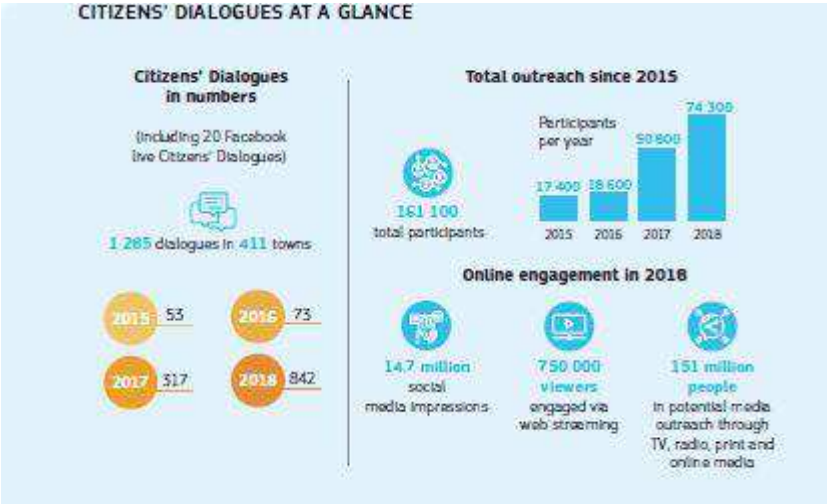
CITIZENS' DIALOGUES AT A GLANCE

Citizens' Dialogues in numbers

(including 20 Facebook live Citizens' Dialogues)

1 285 dialogues in 411 towns

2015 53

2016 73

2017 317

2018 842

Total outreach since 2015

161 100 total participants

Participants per year

| 2015 | 2016 | 2017 | 2018 |
|---|---|---|---|
| 17 400 | 18 600 | 50 800 | 74 300 |

Online engagement in 2018

14.7 million social media impressions

750 000 viewers engaged via web streaming

151 million people in potential media outreach through TV, radio, print and online media